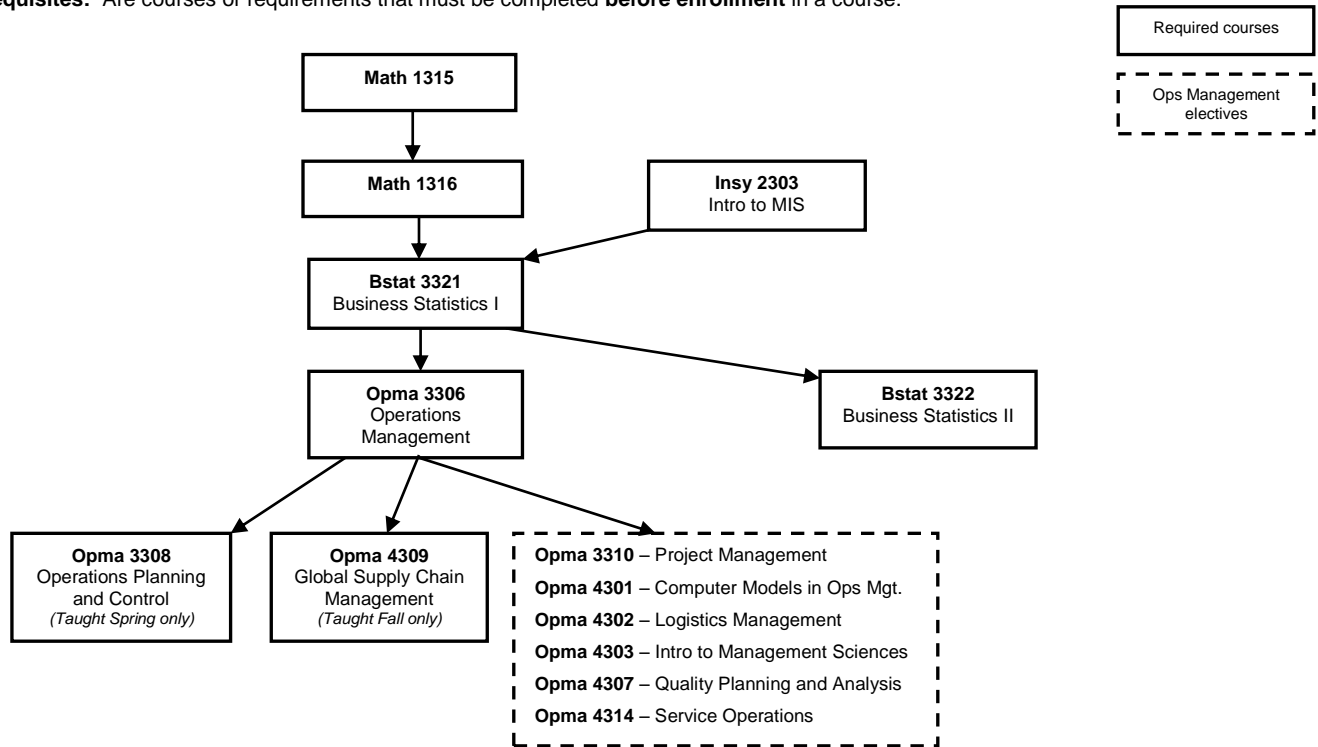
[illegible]equisites: Are courses or requirements that must be completed **before enrollment** in a course.

Required courses

Ops Management electives

**Math 1315**

**Math 1316**

**Insy 2303**
Intro to MIS

**Bstat 3321**
Business Statistics I

**Opma 3306**
Operations Management

**Bstat 3322**
Business Statistics II

**Opma 3308**
Operations Planning and Control
*(Taught Spring only)*

**Opma 4309**
Global Supply Chain Management
*(Taught Fall only)*

**Opma 3310** – Project Management
**Opma 4301** – Computer Models in Ops Mgt.
**Opma 4302** – Logistics Management
**Opma 4303** – Intro to Management Sciences
**Opma 4307** – Quality Planning and Analysis
**Opma 4314** – Service Operations